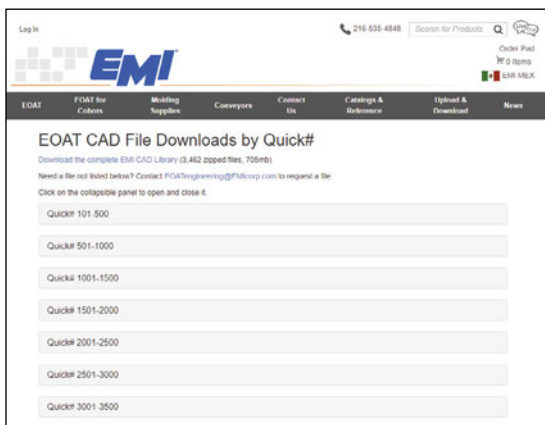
Log In

216-535-4848 Search for Products

EMI

Order Pad
0 Items
EMI MEX

EOAT | EOAT for Cobots | Molding Supplies | Conveyors | Contact Us | Catalogs & Reference | Upload & Download | News

EOAT CAD File Downloads by Quick#

Download the complete EMI CAD Library (3,462 zipped files, 706mb)

Need a file not listed below? Contact EOATengineering@EMIcorp.com to request a file.

Click on the collapsible panel to open and close it.

Quick# 101-500

Quick# 501-1000

Quick# 1001-1500

Quick# 1501-2000

Quick# 2001-2500

Quick# 2501-3000

Quick# 3001-3500